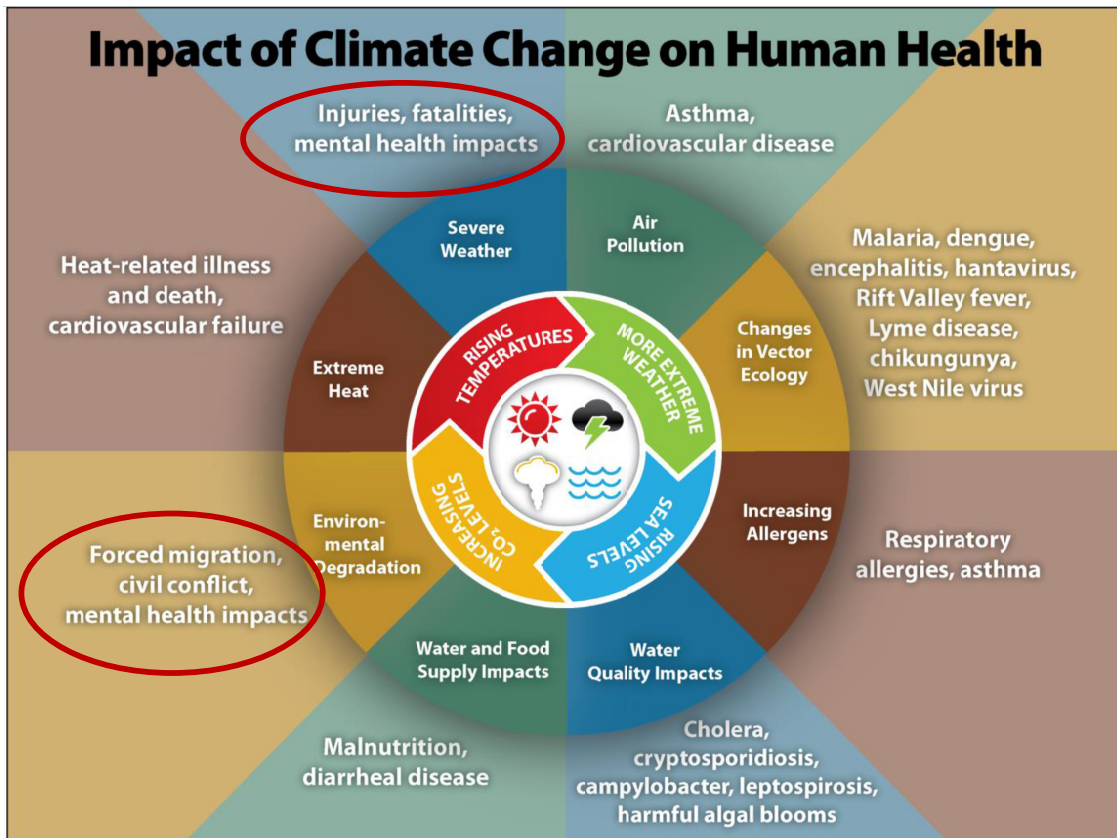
Impact of Climate Change on Human Health

Injuries, fatalities, mental health impacts

Asthma, cardiovascular disease

Heat-related illness and death, cardiovascular failure

Severe Weather

Air Pollution

Malaria, dengue, encephalitis, hantavirus, Rift Valley fever, Lyme disease, chikungunya, West Nile virus

Extreme Heat

Changes in Vector Ecology

RISING TEMPERATURES

MORE EXTREME WEATHER

INCREASING $CO_2$ LEVELS

RISING SEA LEVELS

Environmental Degradation

Increasing Allergens

Forced migration, civil conflict, mental health impacts

Respiratory allergies, asthma

Water and Food Supply Impacts

Water Quality Impacts

Malnutrition, diarrheal disease

Cholera, cryptosporidiosis, campylobacter, leptospirosis, harmful algal blooms